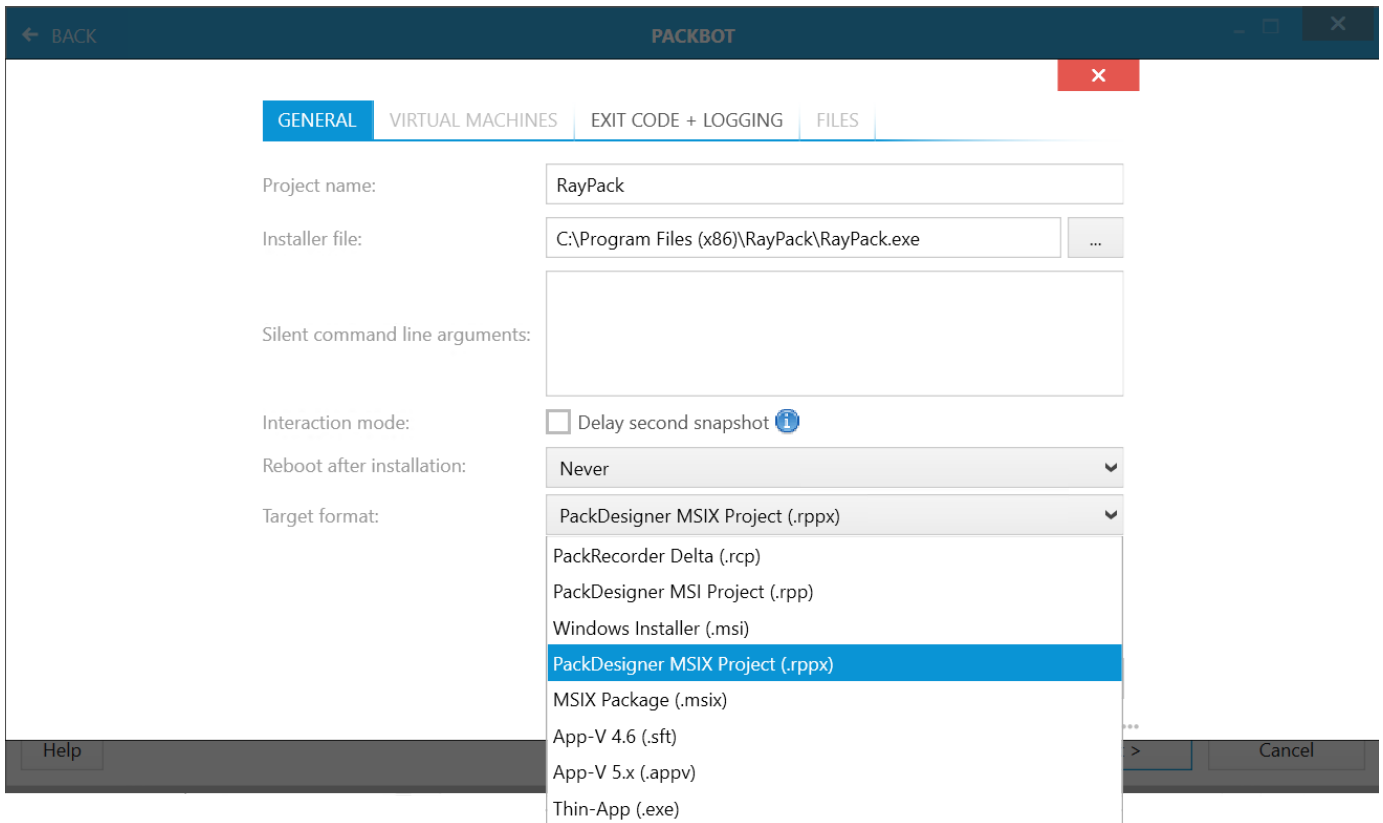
BACK

PACKBOT

GENERAL VIRTUAL MACHINES EXIT CODE + LOGGING FILES

Project name: RayPack

Installer file: C:\Program Files (x86)\RayPack\RayPack.exe ...

Silent command line arguments:

Interaction mode: Delay second snapshot

Reboot after installation: Never

Target format: PackDesigner MSIX Project (.rppx)

PackRecorder Delta (.rcp)
PackDesigner MSI Project (.rpp)
Windows Installer (.msi)
PackDesigner MSIX Project (.rppx)
MSIX Package (.msix)
App-V 4.6 (.sft)
App-V 5.x (.appv)
Thin-App (.exe)

Help

>

Cancel